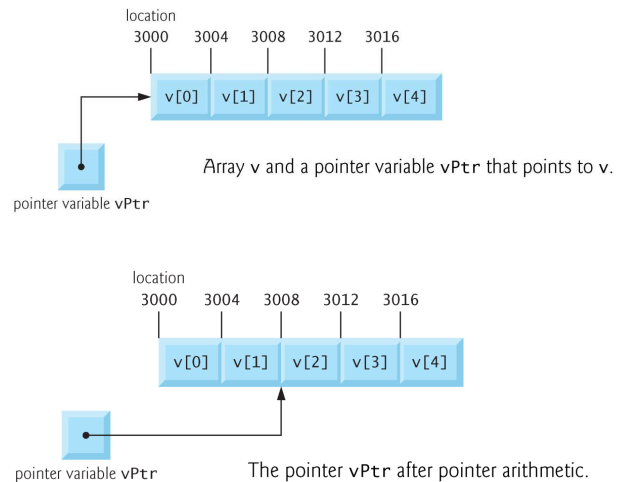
location
3000 3004 3008 3012 3016

v[0] v[1] v[2] v[3] v[4]

pointer variable vPtr

Array v and a pointer variable vPtr that points to v.

location
3000 3004 3008 3012 3016

v[0] v[1] v[2] v[3] v[4]

pointer variable vPtr

The pointer vPtr after pointer arithmetic.